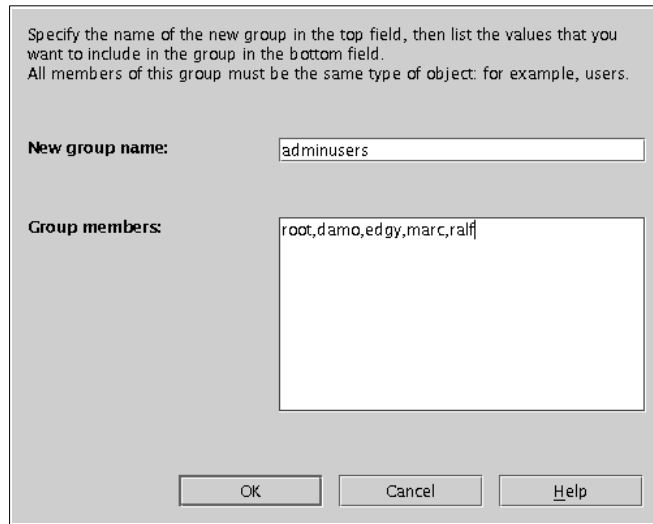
Specify the name of the new group in the top field, then list the values that you want to include in the group in the bottom field.
All members of this group must be the same type of object: for example, users.

New group name:
adminusers

Group members:
root,damo,edgy,marc,ralf

OK
Cancel
Help